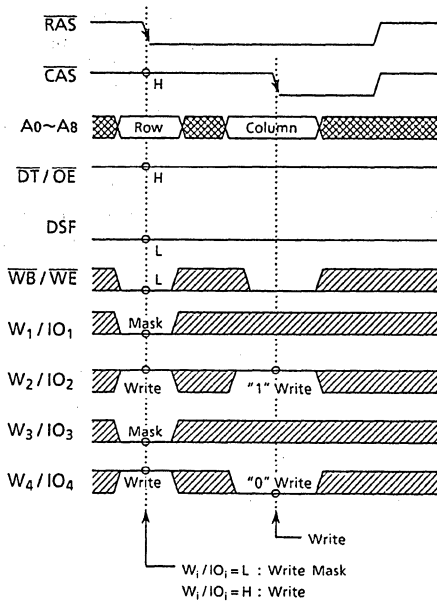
$\overline{RAS}$

$\overline{CAS}$

H

A0~A8

Row

Column

$\overline{DT}$ / $\overline{OE}$

H

DSF

L

$\overline{WB}$ / $\overline{WE}$

L

$W_1$ / $IO_1$

Mask

$W_2$ / $IO_2$

Write

"1" Write

$W_3$ / $IO_3$

Mask

$W_4$ / $IO_4$

Write

"0" Write

Write

$W_i$ / $IO_i$ = L : Write Mask
$W_i$ / $IO_i$ = H : Write